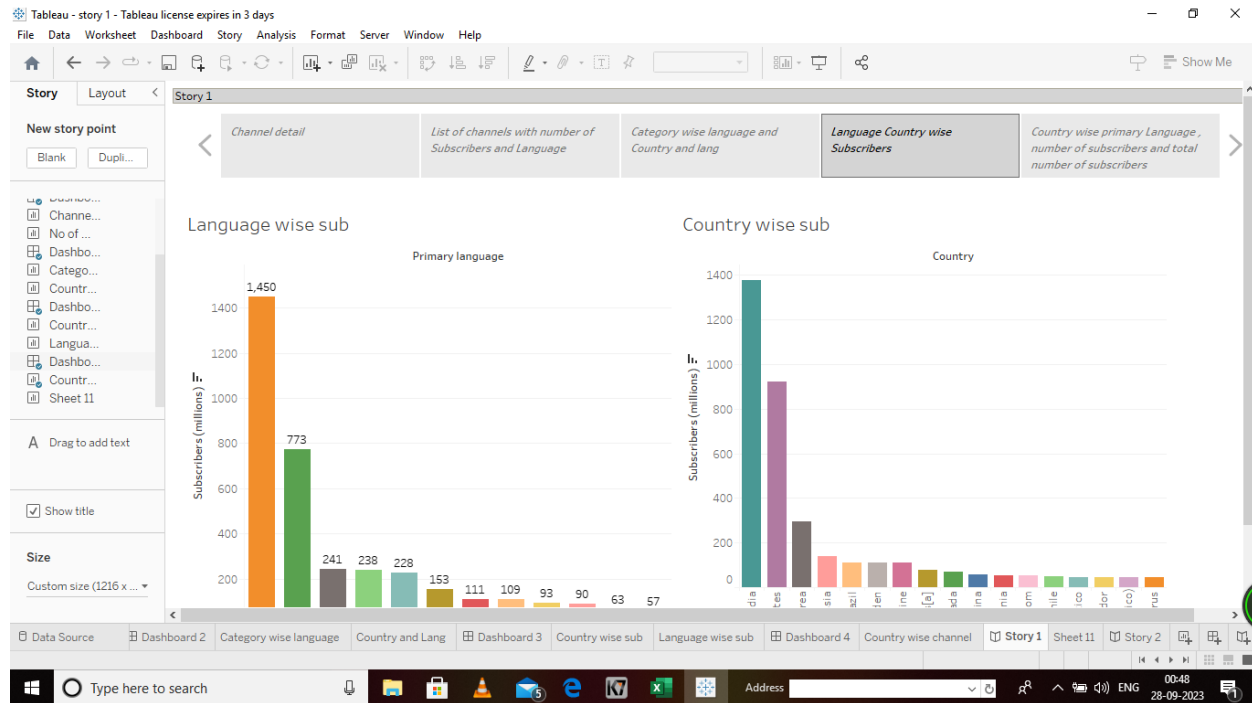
Tableau - story 1 - Tableau license expires in 3 days

File Data Worksheet Dashboard Story Analysis Format Server Window Help

Show Me

Story Layout

Story 1

New story point

Blank Dupli...

Dashbo...
Channe...
No of ...
Dashbo...
Catego...
Countr...
Dashbo...
Countr...
Langua...
Dashbo...
Countr...
Sheet 11

A Drag to add text

Show title

Size

Custom size (1216 x ...

Channel detail

List of channels with number of Subscribers and Language

Category wise language and Country and lang

Language Country wise Subscribers

Country wise primary Language , number of subscribers and total number of subscribers

Language wise sub

Primary language

Subscribers (millions)

1400
1200
1000
800
600
400
200

1,450
773
241
238
228
153
111
109
93
90
63
57

Country wise sub

Country

Subscribers (millions)

1400
1200
1000
800
600
400
200
0

dia
tes
rea
sia
azil
den
ine
[a]
ada
ina
nia
om
hile
ico
dor
ico)
rus

Data Source Dashboard 2 Category wise language Country and Lang Dashboard 3 Country wise sub Language wise sub Dashboard 4 Country wise channel Story 1 Sheet 11 Story 2

Type here to search

Address

ENG

00:48
28-09-2023